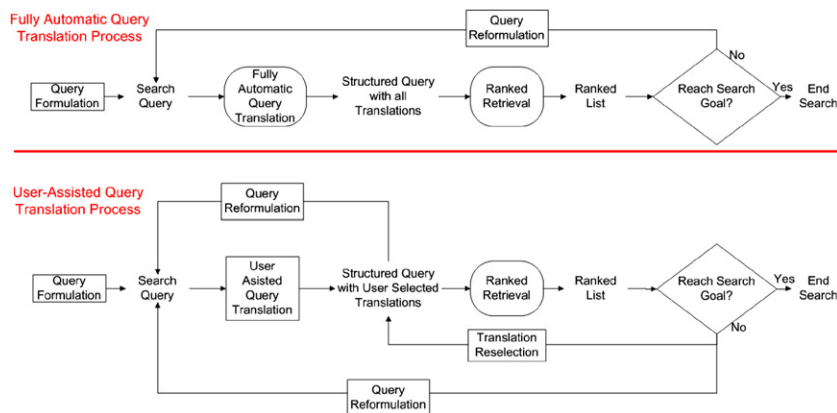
Fully Automatic Query Translation Process

Query Reformulation

No

Query Formulation

Search Query

Fully Automatic Query Translation

Structured Query with all Translations

Ranked Retrieval

Ranked List

Reach Search Goal?

Yes

End Search

User-Assisted Query Translation Process

Query Reformulation

Query Formulation

Search Query

User Asisted Query Translation

Structured Query with User Selected Translations

Ranked Retrieval

Ranked List

Reach Search Goal?

Yes

End Search

No

Translation Reselection

Query Reformulation